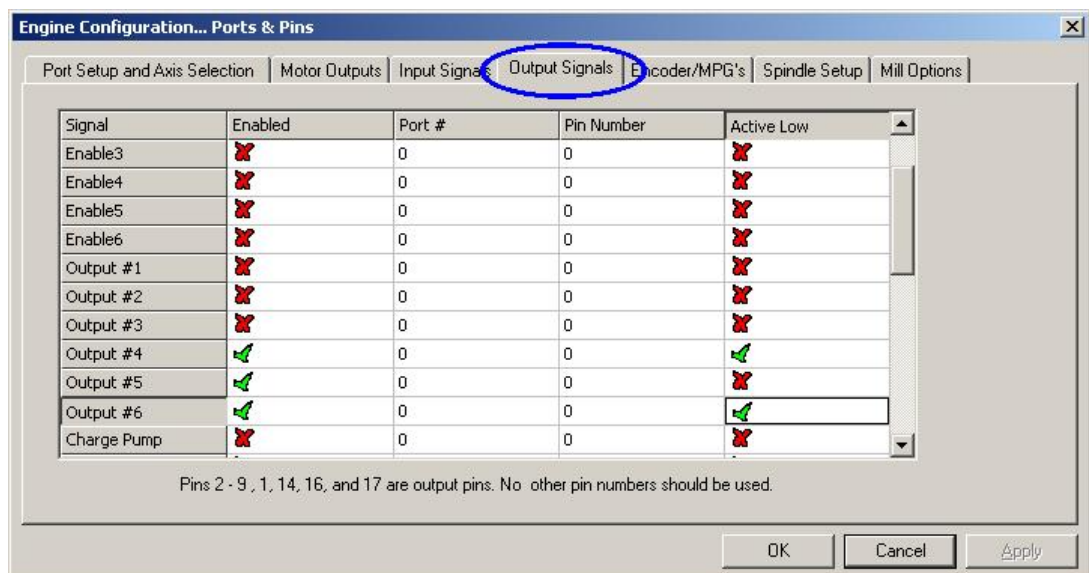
Engine Configuration... Ports & Pins

Port Setup and Axis Selection | Motor Outputs | Input Signals | Output Signals | Encoder/MPG's | Spindle Setup | Mill Options

| Signal | Enabled | Port # | Pin Number | Active Low |
|---|---|---|---|---|
| Enable3 | ✗ | 0 | 0 | ✗ |
| Enable4 | ✗ | 0 | 0 | ✗ |
| Enable5 | ✗ | 0 | 0 | ✗ |
| Enable6 | ✗ | 0 | 0 | ✗ |
| Output #1 | ✗ | 0 | 0 | ✗ |
| Output #2 | ✗ | 0 | 0 | ✗ |
| Output #3 | ✗ | 0 | 0 | ✗ |
| Output #4 | ✓ | 0 | 0 | ✓ |
| Output #5 | ✓ | 0 | 0 | ✗ |
| Output #6 | ✓ | 0 | 0 | ✓ |
| Charge Pump | ✗ | 0 | 0 | ✗ |

Pins 2 - 9 , 1, 14, 16, and 17 are output pins. No other pin numbers should be used.

OK | Cancel | Apply